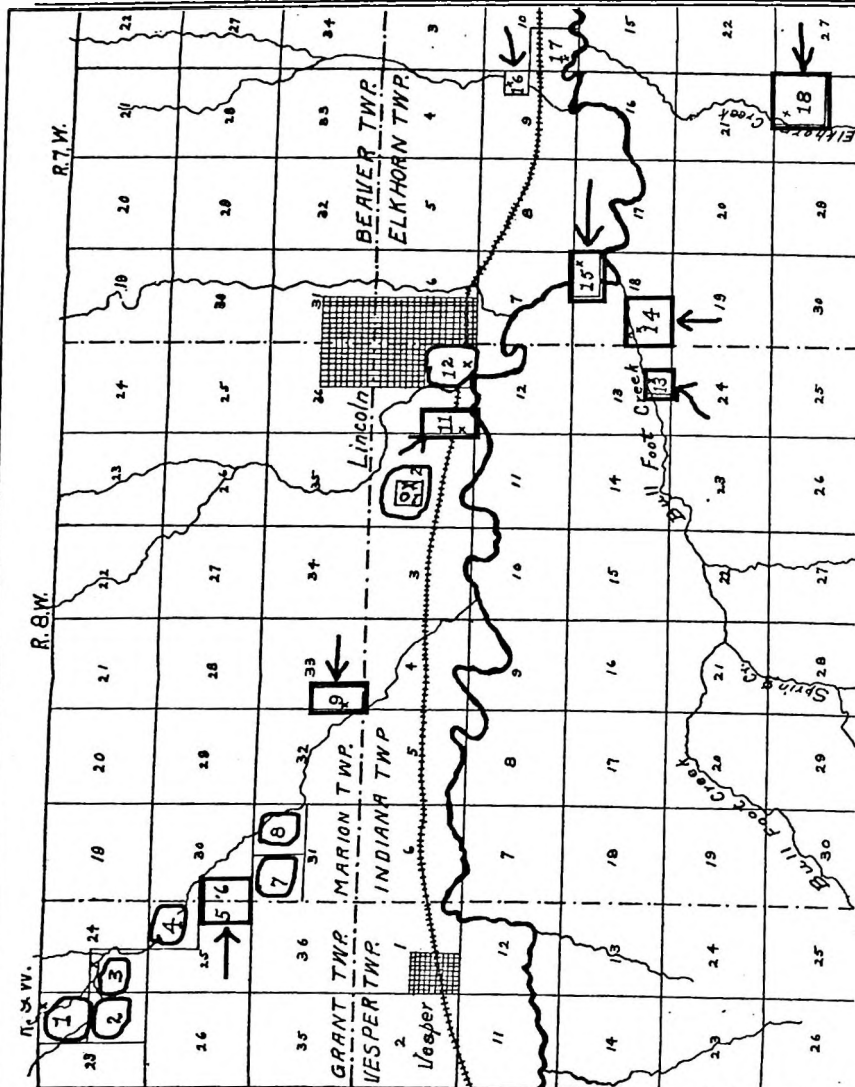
R. 9 W.
R. 8 W.
R. 7 W.

GRANT TWP.
VESPER TWP.
MARION TWP.
INDIANA TWP.
BEAVER TWP.
ELKHORN TWP.

Vesper
Lincoln
Bull Foot Creek
Bull Foot Creek
Spring Cr.
Elkhorn Creek

1
2
3
4
5 6
7
8
9
10
11
12
13
14
15
16
17
18

23 24 19 20 21 22 23 24 19 20 21 22
26 25 30 29 28 27 26 25 30 29 28 27
35 36 31 32 33 34 35 36 31 32 33 34
2 1 6 5 4 3 2 1 6 5 4 3
11 12 7 8 9 10 11 12 7 8 9 10
14 13 18 17 16 15 14 13 18 17 16 15
23 24 19 20 21 22 23 24 19 20 21 22
26 25 30 29 28 27 26 25 30 29 28 27